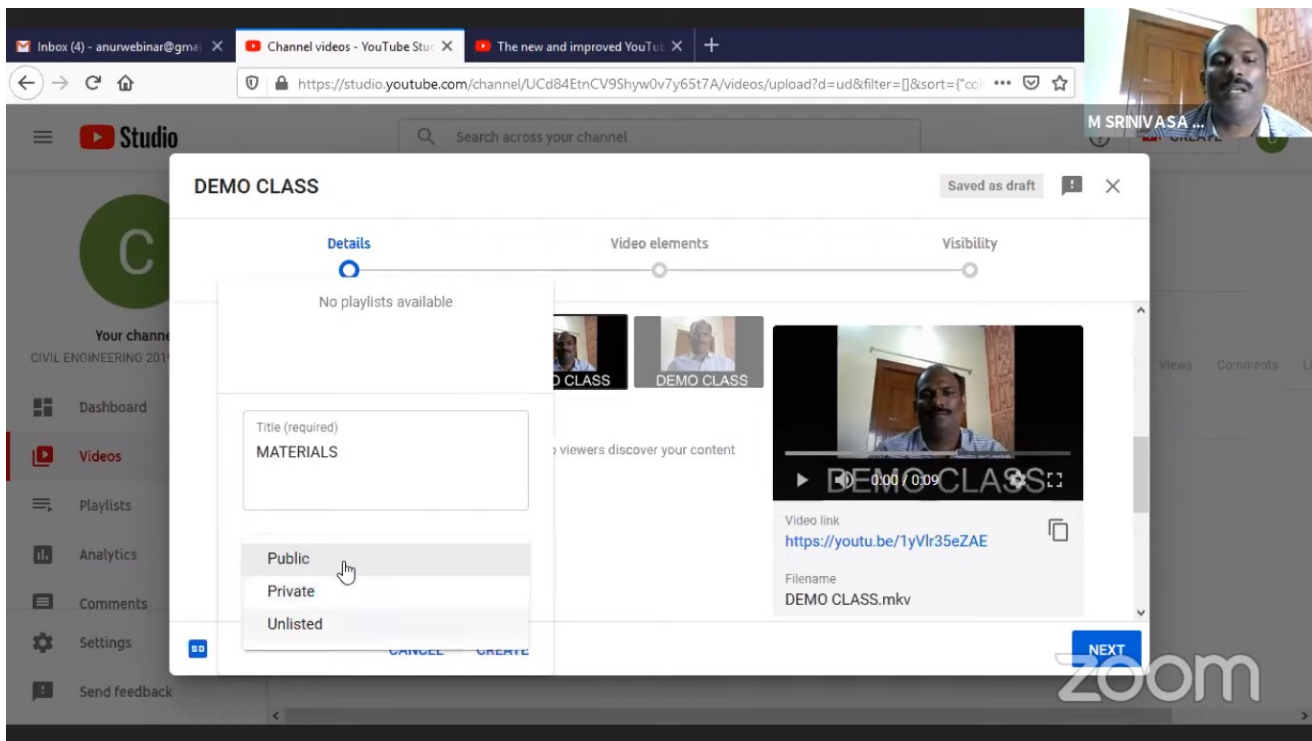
Inbox (4) - anurwebinar@gma
Channel videos - YouTube Stu
The new and improved YouTu
https://studio.youtube.com/channel/UCd84EtnCV9Shyw0v7y65t7A/videos/upload?d=ud&filter=[]&sort={"col
M SRINIVASA ...
Studio
Search across your channel
Your channe
CIVIL ENGINEERING 201
Dashboard
Videos
Playlists
Analytics
Comments
Settings
Send feedback
Views Comments
DEMO CLASS
Saved as draft
Details
Video elements
Visibility
No playlists available
D CLASS
DEMO CLASS
viewers discover your content
Title (required)
MATERIALS
Public
Private
Unlisted
CANCEL CREATE
DEMO CLASS
0:00 / 0:09
Video link
https://youtu.be/1yVlr35eZAE
Filename
DEMO CLASS.mkv
NEXT
zoom